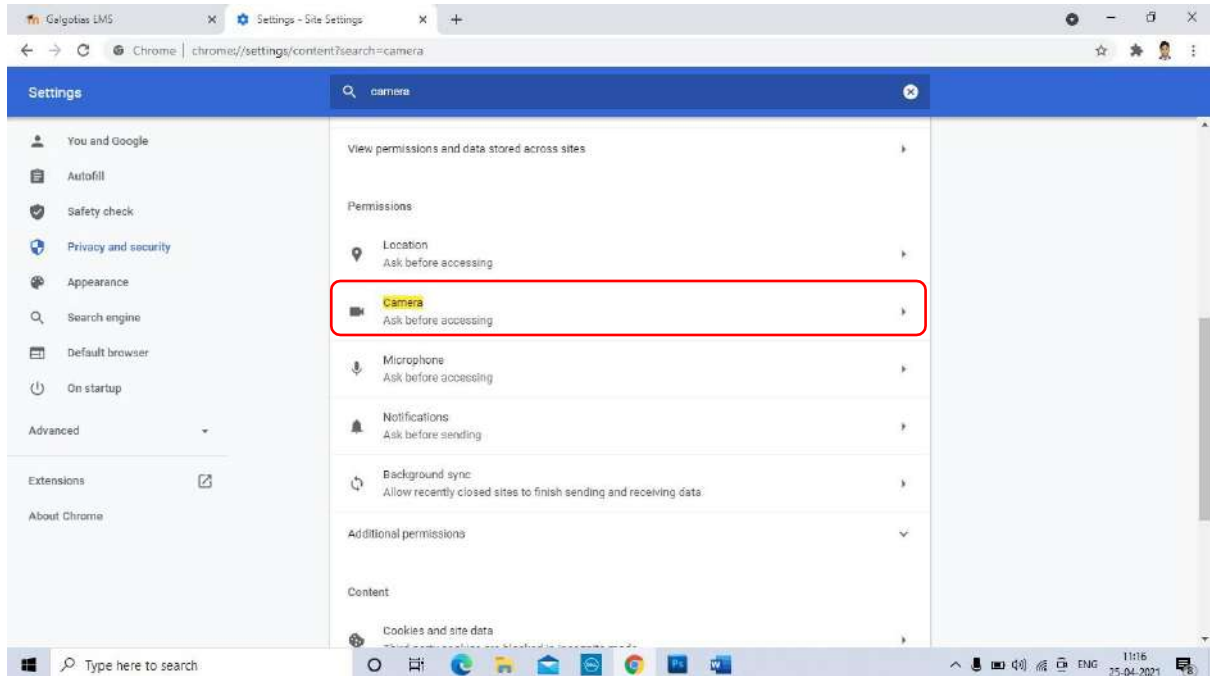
Galgotias LMS
Settings - Site Settings
Chrome | chrome://settings/content?search=camera

Settings
camera

You and Google
Autofill
Safety check
Privacy and security
Appearance
Search engine
Default browser
On startup
Advanced
Extensions
About Chrome

View permissions and data stored across sites

Permissions

Location
Ask before accessing

Camera
Ask before accessing

Microphone
Ask before accessing

Notifications
Ask before sending

Background sync
Allow recently closed sites to finish sending and receiving data

Additional permissions

Content

Cookies and site data
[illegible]

Type here to search
ENG 11:16 25-04-2021